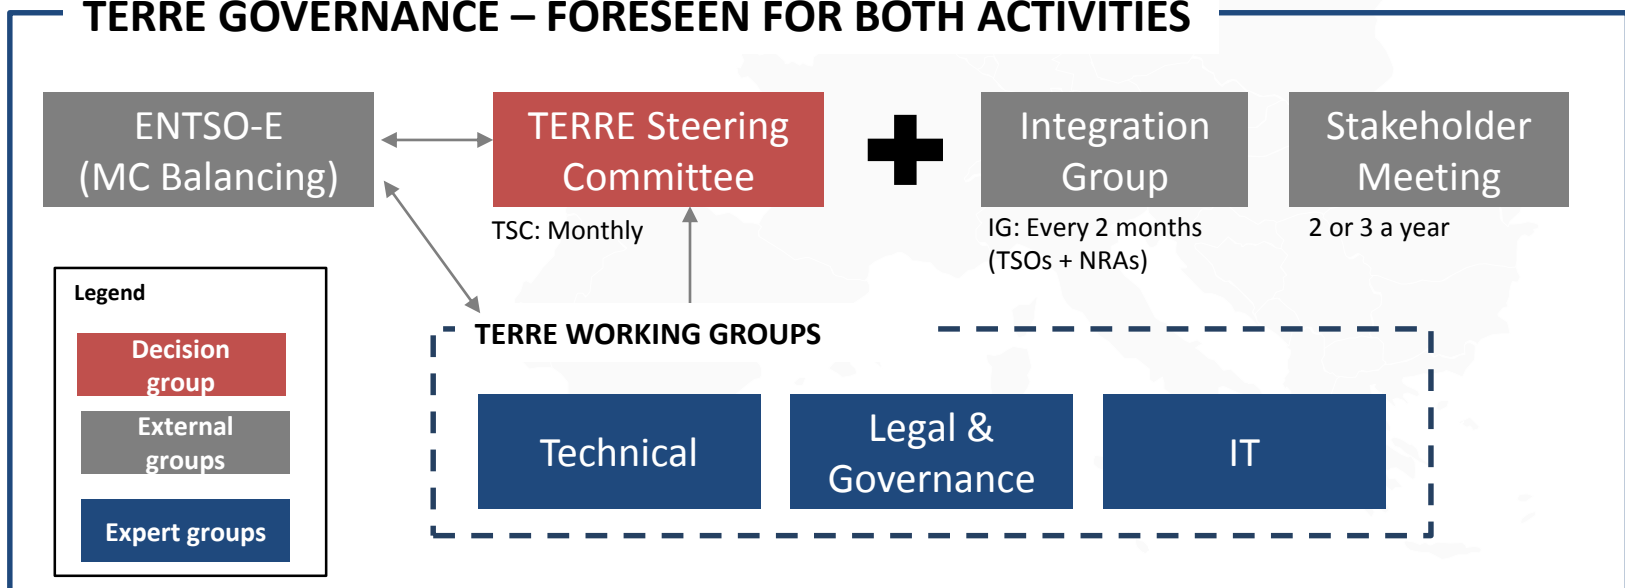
TERRE GOVERNANCE – FORESEEN FOR BOTH ACTIVITIES

ENTSO-E (MC Balancing)

TERRE Steering Committee

TSC: Monthly

Integration Group

IG: Every 2 months (TSOs + NRAs)

Stakeholder Meeting

2 or 3 a year

Legend

Decision group

External groups

Expert groups

TERRE WORKING GROUPS

Technical

Legal & Governance

IT